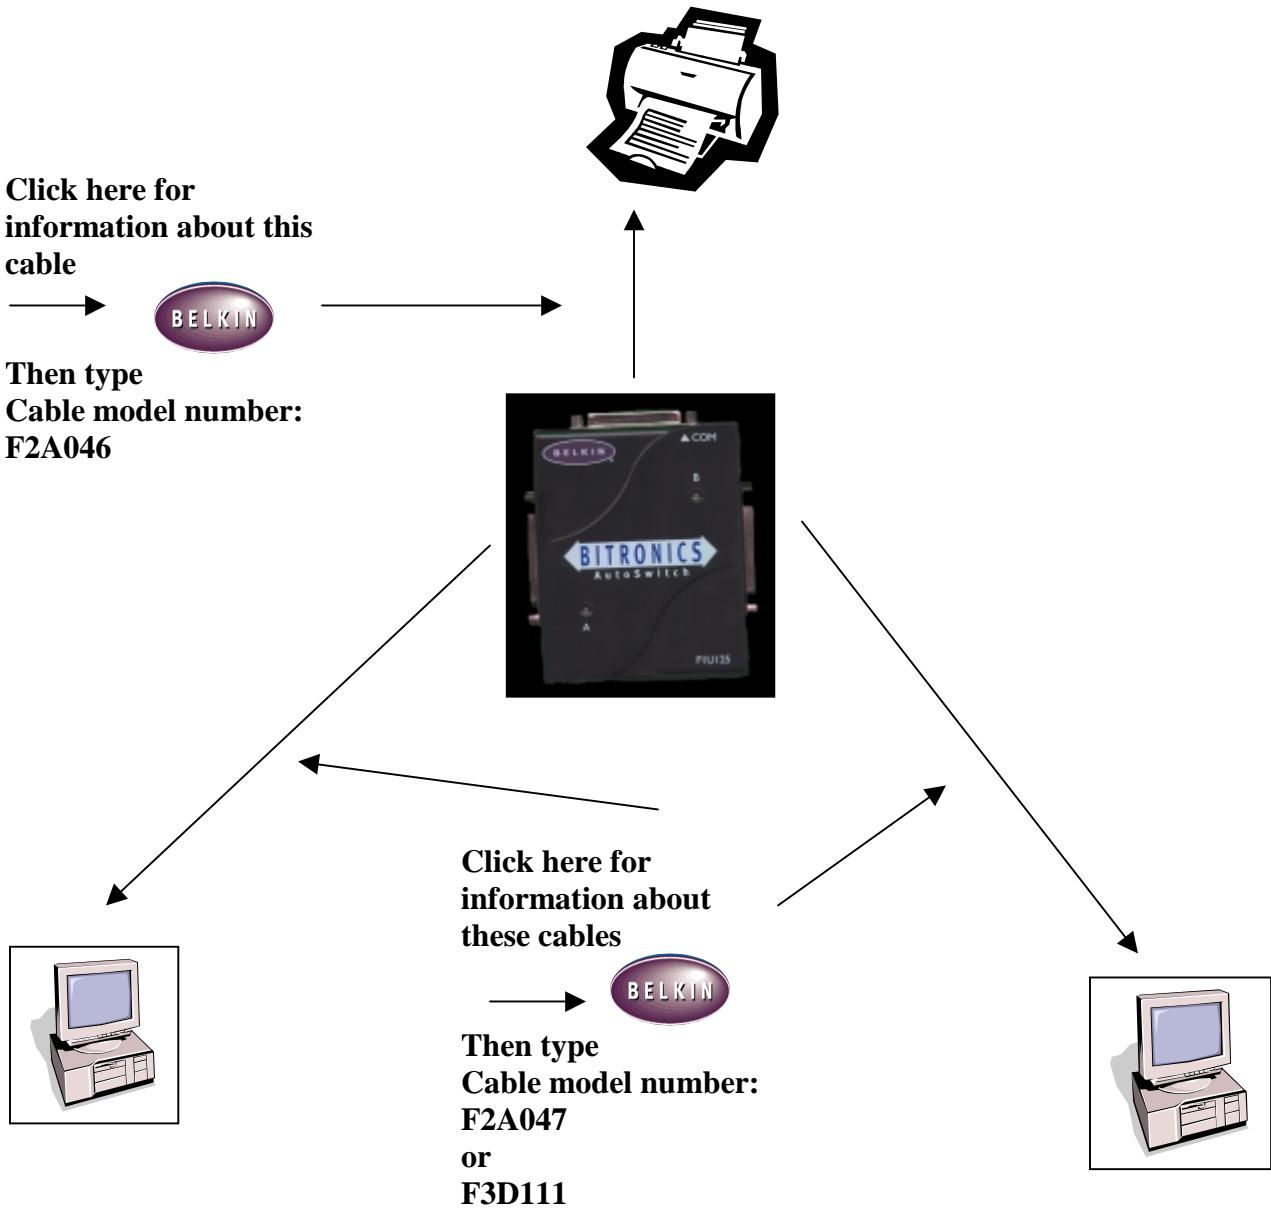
Click here for information about this cable

BELKIN

Then type
Cable model number:
F2A046

BELKIN
▲COM
B
BITRONICS
AutoSwitch
A
F1U125

Click here for information about these cables

BELKIN

Then type
Cable model number:
F2A047
or
F3D111